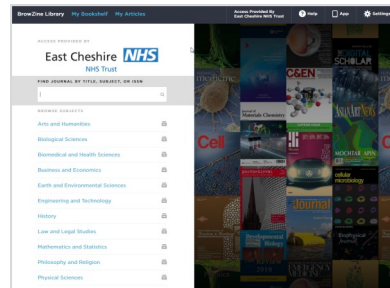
BrowZine Library My Bookshelf My Articles

Access Provided By East Cheshire NHS Trust

Help App Settings

ACCESS PROVIDED BY

East Cheshire NHS

NHS Trust

FIND JOURNAL BY TITLE, SUBJECT, OR ISSN

BROWSE SUBJECTS

Arts and Humanities

Biological Sciences

Biomedical and Health Sciences

Business and Economics

Earth and Environmental Sciences

Engineering and Technology

History

Law and Legal Studies

Mathematics and Statistics

Philosophy and Religion

Physical Sciences

medicine

CGEN

SCHOLAR

Journal of Materials Chemistry

Cell

cellular microbiology

Journal

Developmental Biology

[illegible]